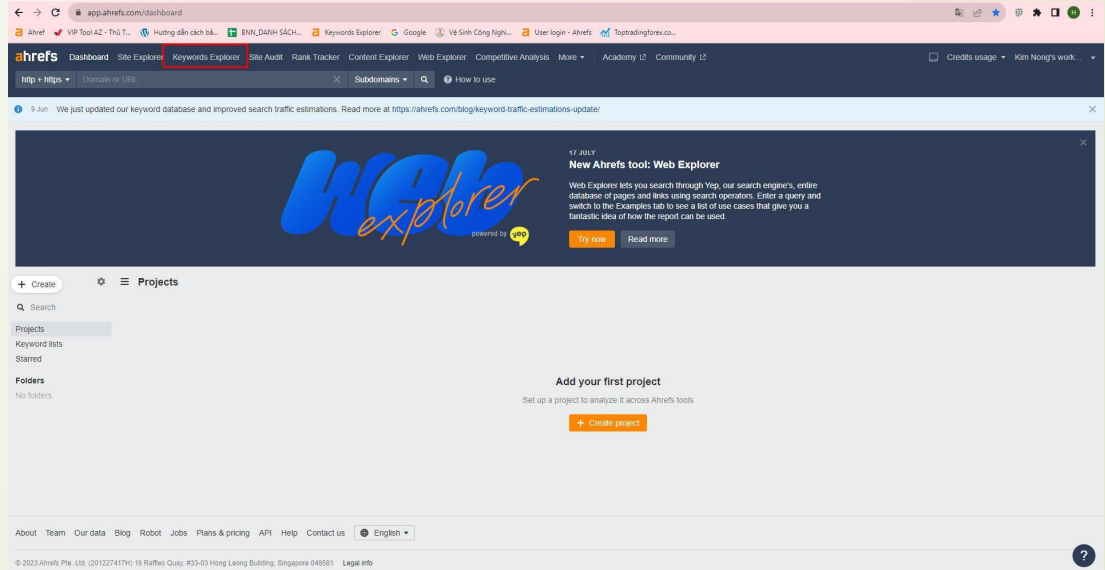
app.ahrefs.com/dashboard

Ahref VIP Tool AZ - Thủ T... Hướng dẫn cách bả... BNN_DANH SÁCH... Keywords Explorer Google Vệ Sinh Công Nghi... User login - Ahrefs Toptradingforex.co...

ahrefs Dashboard Site Explorer Keywords Explorer Site Audit Rank Tracker Content Explorer Web Explorer Competitive Analysis More Academy Community Credits usage Kim Nong's work...

http + https Domain or URL Subdomains How to use

9 Jun We just updated our keyword database and improved search traffic estimations. Read more at https://ahrefs.com/blog/keyword-traffic-estimations-update/

Web explorer powered by yep

17 JULY

New Ahrefs tool: Web Explorer

Web Explorer lets you search through Yep, our search engine's, entire database of pages and links using search operators. Enter a query and switch to the Examples tab to see a list of use cases that give you a fantastic idea of how the report can be used.

Try now Read more

+ Create

Projects

Search

Projects
Keyword lists
Starred

Folders
No folders

Add your first project

Set up a project to analyze it across Ahrefs tools

+ Create project

About Team Our data Blog Robot Jobs Plans & pricing API Help Contact us English

© 2023 Ahrefs Pte. Ltd. (201227417H) 16 Raffles Quay, #33-03 Hong Leong Building, Singapore 048581 Legal info

?